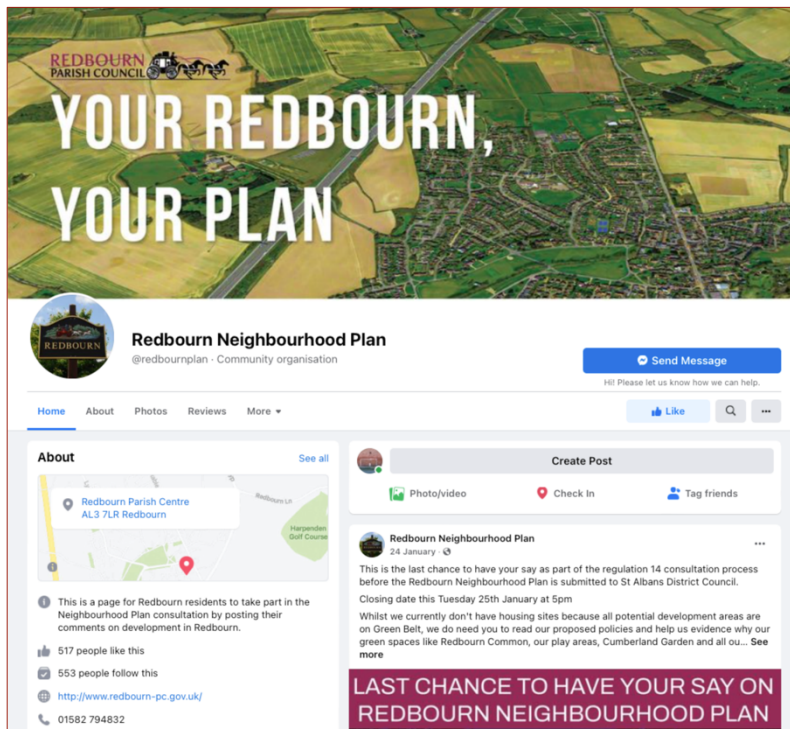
REDBOURN PARISH COUNCIL

YOUR REDBOURN, YOUR PLAN

REDBOURN

Redbourn Neighbourhood Plan
@redbournplan · Community organisation

Send Message
Hi! Please let us know how we can help.

Home About Photos Reviews More

Like

About See all

Redbourn Parish Centre
AL3 7LR Redbourn

Redbourn Ln
Harpenden Golf Course

This is a page for Redbourn residents to take part in the Neighbourhood Plan consultation by posting their comments on development in Redbourn.

517 people like this

553 people follow this

http://www.redbourn-pc.gov.uk/

01582 794832

Create Post

Photo/video Check In Tag friends

Redbourn Neighbourhood Plan
24 January ·

This is the last chance to have your say as part of the regulation 14 consultation process before the Redbourn Neighbourhood Plan is submitted to St Albans District Council.

Closing date this Tuesday 25th January at 5pm

Whilst we currently don't have housing sites because all potential development areas are on Green Belt, we do need you to read our proposed policies and help us evidence why our green spaces like Redbourn Common, our play areas, Cumberland Garden and all ou... See more

LAST CHANCE TO HAVE YOUR SAY ON REDBOURN NEIGHBOURHOOD PLAN